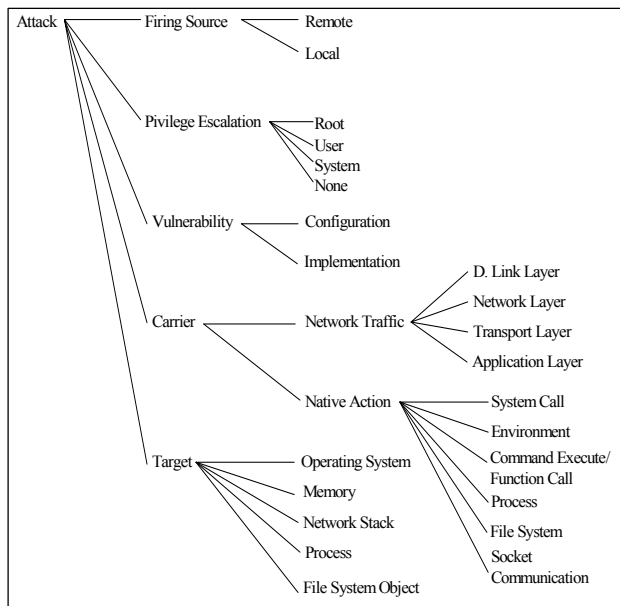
Attack

Firing Source

Remote

Local

Pivilege Escalation

Root

User

System

None

Vulnerability

Configuration

Implementation

Carrier

Network Traffic

D. Link Layer

Network Layer

Transport Layer

Application Layer

Native Action

System Call

Environment

Command Execute/ Function Call

Process

File System

Socket Communication

Target

Operating System

Memory

Network Stack

Process

File System Object